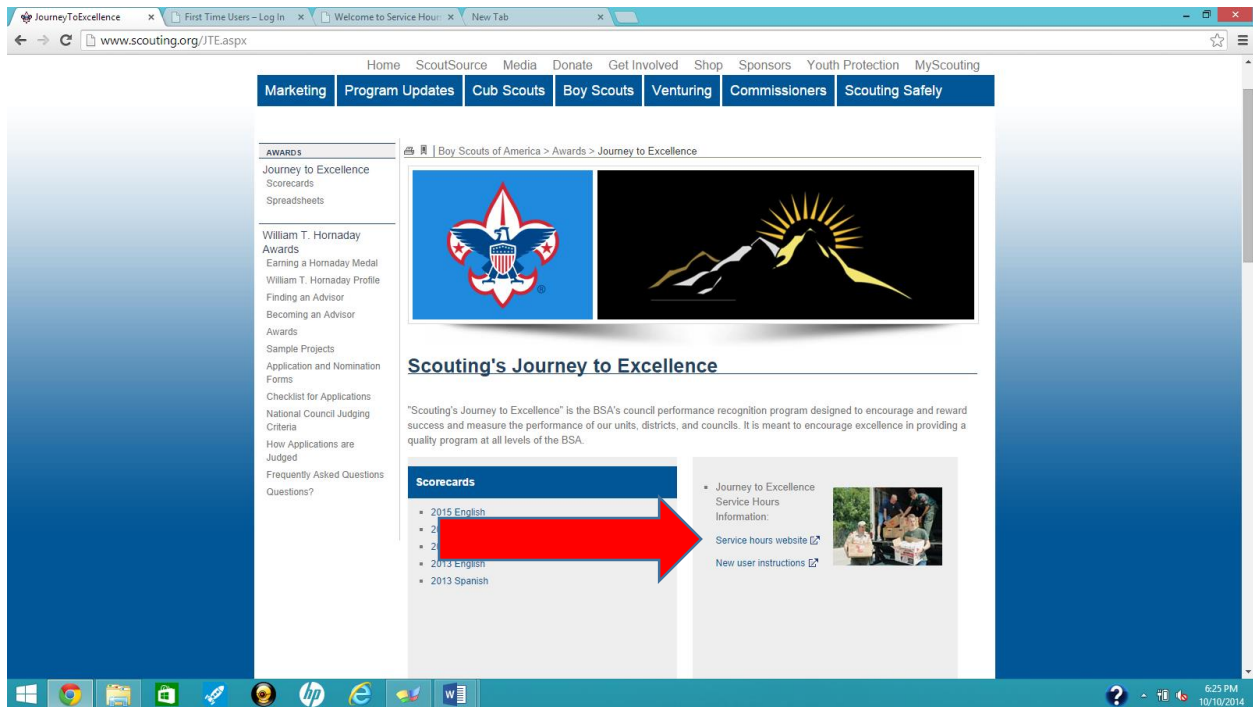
JourneyToExcellence × First Time Users – Log In × Welcome to Service Hour × New Tab ×

www.scouting.org/JTE.aspx

Home ScoutSource Media Donate Get Involved Shop Sponsors Youth Protection MyScouting

Marketing Program Updates Cub Scouts Boy Scouts Venturing Commissioners Scouting Safely

AWARDS
Journey to Excellence
Scorecards
Spreadsheets

William T. Hornaday Awards
Earning a Hornaday Medal
William T. Hornaday Profile
Finding an Advisor
Becoming an Advisor
Awards
Sample Projects
Application and Nomination Forms
Checklist for Applications
National Council Judging Criteria
How Applications are Judged
Frequently Asked Questions
Questions?

| Boy Scouts of America > Awards > Journey to Excellence

Scouting's Journey to Excellence

"Scouting's Journey to Excellence" is the BSA's council performance recognition program designed to encourage and reward success and measure the performance of our units, districts, and councils. It is meant to encourage excellence in providing a quality program at all levels of the BSA.

Scorecards
2015 English
2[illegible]
2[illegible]
2013 English
2013 Spanish

Journey to Excellence Service Hours Information:
Service hours website
New user instructions

6:25 PM
10/10/2014